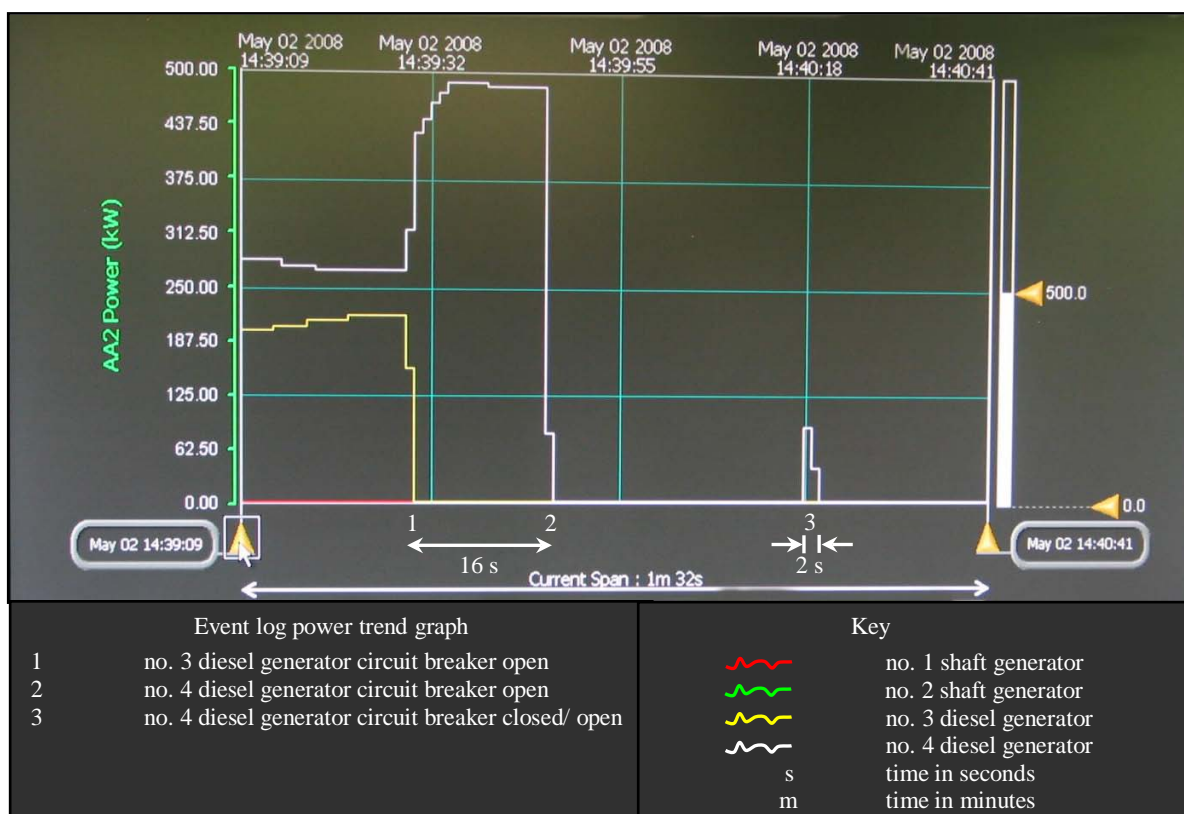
May 02 2008 14:39:09
May 02 2008 14:39:32
May 02 2008 14:39:55
May 02 2008 14:40:18
May 02 2008 14:40:41

AA2 Power (kW)

500.00
437.50
375.00
312.50
250.00
187.50
125.00
62.50
0.00

500.0
0.0

May 02 14:39:09
1
2
3
May 02 14:40:41
16 s
2 s
Current Span : 1m 32s

Event log power trend graph

1 no. 3 diesel generator circuit breaker open
2 no. 4 diesel generator circuit breaker open
3 no. 4 diesel generator circuit breaker closed/ open

Key

no. 1 shaft generator
no. 2 shaft generator
no. 3 diesel generator
no. 4 diesel generator
s time in seconds
m time in minutes